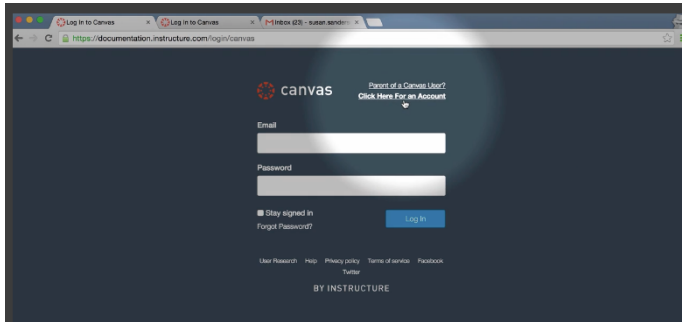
Log In to Canvas
Log In to Canvas
Inbox (23) - susan.sanders
https://documentation.instructure.com/login/canvas

canvas
Parent of a Canvas User?
Click Here For an Account

Email

Password

Stay signed in
Forgot Password?
Log In

User Research Help Privacy policy Terms of service Facebook Twitter

BY INSTRUCTURE